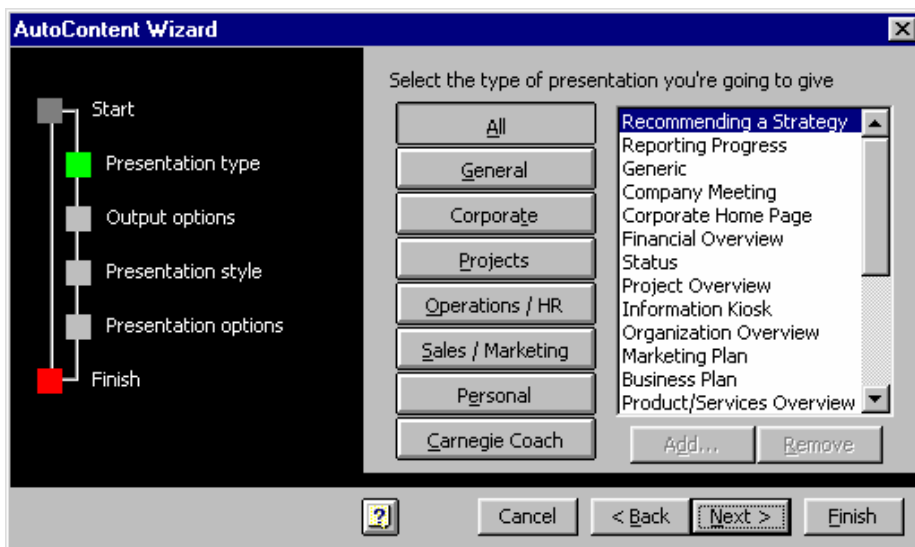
AutoContent Wizard

Start
Presentation type
Output options
Presentation style
Presentation options
Finish

Select the type of presentation you're going to give

All
General
Corporate
Projects
Operations / HR
Sales / Marketing
Personal
Carnegie Coach

Recommending a Strategy
Reporting Progress
Generic
Company Meeting
Corporate Home Page
Financial Overview
Status
Project Overview
Information Kiosk
Organization Overview
Marketing Plan
Business Plan
Product/Services Overview

Add...
Remove

?
Cancel
< Back
Next >
Finish